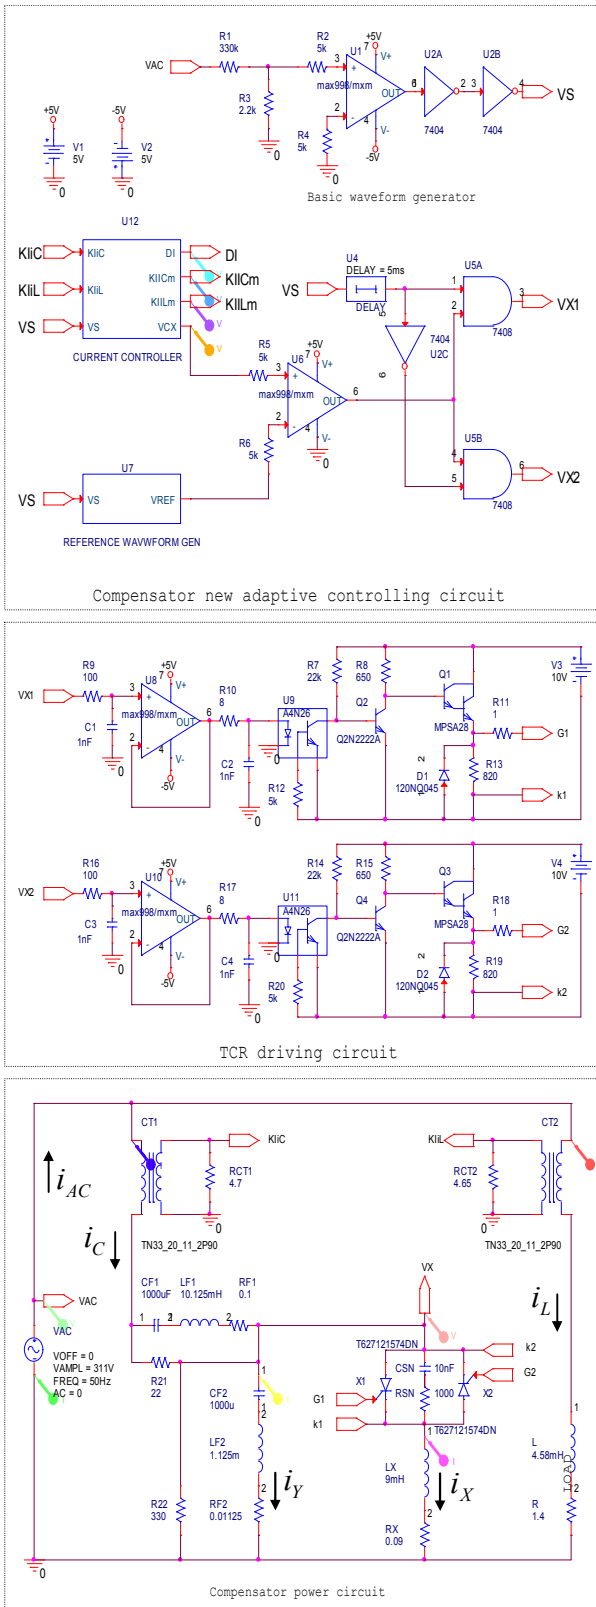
R1
330k
R2
5k
+5V
7
VAC
3
U1
V+
U2A
U2B
max998/mxm
OUT
6
1
2
3
4
VS
R3
2.2k
2
4
V-
7404
7404
+5V
-5V
R4
5k
-5V
0
V1
5V
V2
5V
0
0
Basic waveform generator

U12
KIiC
KIiC
DI
DI
KIICm
KIICm
KIiL
KIiL
KIILm
KIILm
VS
VS
VCX
V
V
CURRENT CONTROLLER
U4
DELAY = 5ms
VS
U5A
1
3
VX1
DELAY
2
7408
5
7404
U2C
R5
5k
+5V
6
3
U6
V+
max998/mxm
6
OUT
2
4
V-
R6
5k
0
U5B
4
6
VX2
U7
VS
VS
VREF
5
7408
REFERENCE WAVWFORM GEN
Compensator new adaptive controlling circuit

R9
100
+5V
R7
22k
R8
650
Q1
V3
10V
VX1
3
U8
V+
R10
8
U9
A4N26
Q2
max998/mxm
OUT
6
R11
1
G1
C1
1nF
2
4
V-
MPSA28
Q2N2222A
C2
1nF
-5V
0
0
R12
5k
D1
120NQ045
R13
820
k1
0
R16
100
+5V
R14
22k
R15
650
Q3
V4
10V
VX2
3
U10
V+
R17
8
U11
A4N26
Q4
max998/mxm
OUT
6
R18
1
G2
C3
1nF
2
4
V-
MPSA28
Q2N2222A
C4
1nF
-5V
0
R20
5k
D2
120NQ045
R19
820
k2
0
TCR driving circuit

CT1
KIiC
KIiL
CT2
$i_{AC}$
RCT1
4.7
RCT2
4.65
0
0
$i_C$
TN33_20_11_2P90
TN33_20_11_2P90
CF1
1000uF
LF1
10.125mH
RF1
0.1
VX
VAC
$i_L$
1
2
1
2
VAC
T627121574DN
k2
VOFF = 0
VAMPL = 311V
FREQ = 50Hz
AC = 0
R21
22
CSN
10nF
G2
CF2
1000u
X1
RSN
1000
X2
G1
k1
T627121574DN
L
4.58mH
LF2
1.125m
LX
9mH
$i_Y$
$i_X$
LOAD
R22
330
RF2
0.01125
RX
0.09
R
1.4
0
Compensator power circuit